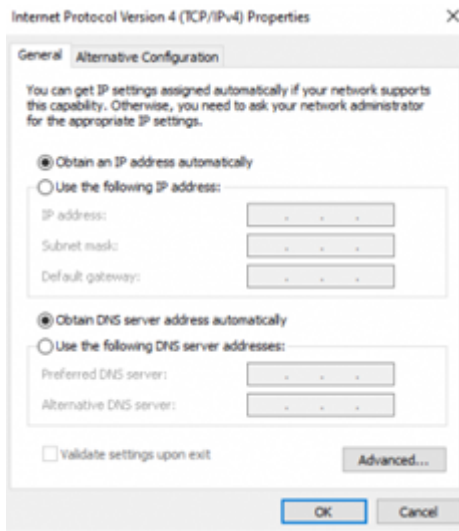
Internet Protocol Version 4 (TCP/IPv4) Properties ×

General Alternative Configuration

You can get IP settings assigned automatically if your network supports this capability. Otherwise, you need to ask your network administrator for the appropriate IP settings.

Obtain an IP address automatically

Use the following IP address:

IP address: . . .

Subnet mask: . . .

Default gateway: . . .

Obtain DNS server address automatically

Use the following DNS server addresses:

Preferred DNS server: . . .

Alternative DNS server: . . .

Validate settings upon exit

Advanced...

OK Cancel